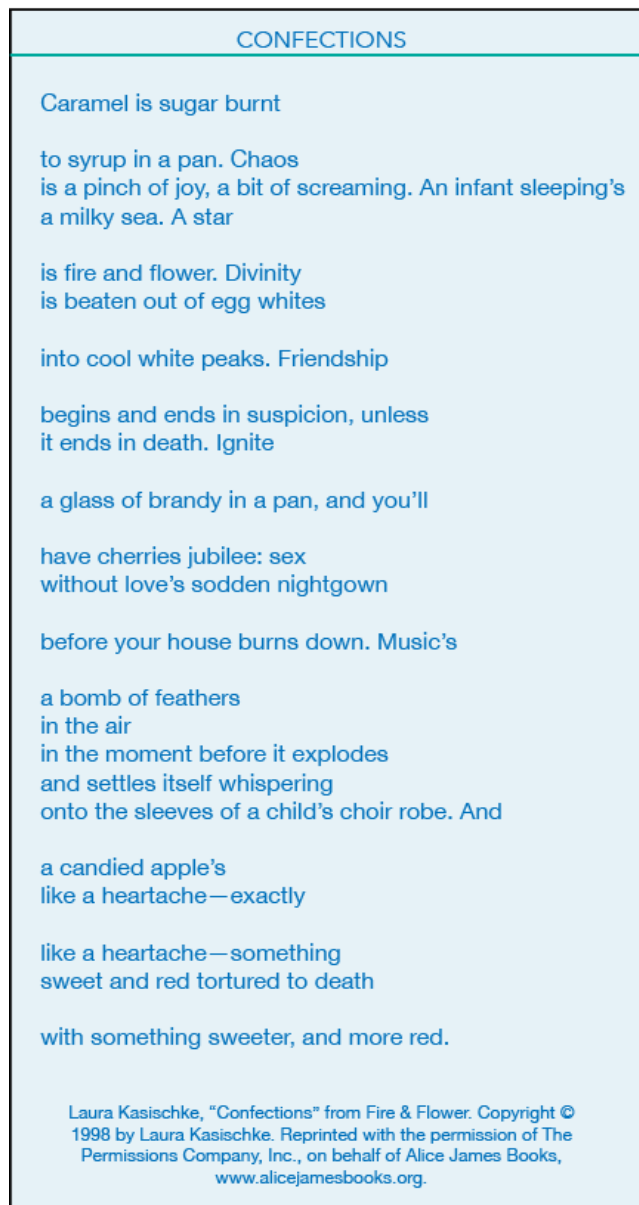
CONFECTIONS

Caramel is sugar burnt

to syrup in a pan. Chaos
is a pinch of joy, a bit of screaming. An infant sleeping's
a milky sea. A star

is fire and flower. Divinity
is beaten out of egg whites

into cool white peaks. Friendship

begins and ends in suspicion, unless
it ends in death. Ignite

a glass of brandy in a pan, and you'll

have cherries jubilee: sex
without love's sodden nightgown

before your house burns down. Music's

a bomb of feathers
in the air
in the moment before it explodes
and settles itself whispering
onto the sleeves of a child's choir robe. And

a candied apple's
like a heartache—exactly

like a heartache—something
sweet and red tortured to death

with something sweeter, and more red.

Laura Kasischke, "Confections" from Fire & Flower. Copyright © 1998 by Laura Kasischke. Reprinted with the permission of The Permissions Company, Inc., on behalf of Alice James Books, www.alicejamesbooks.org.